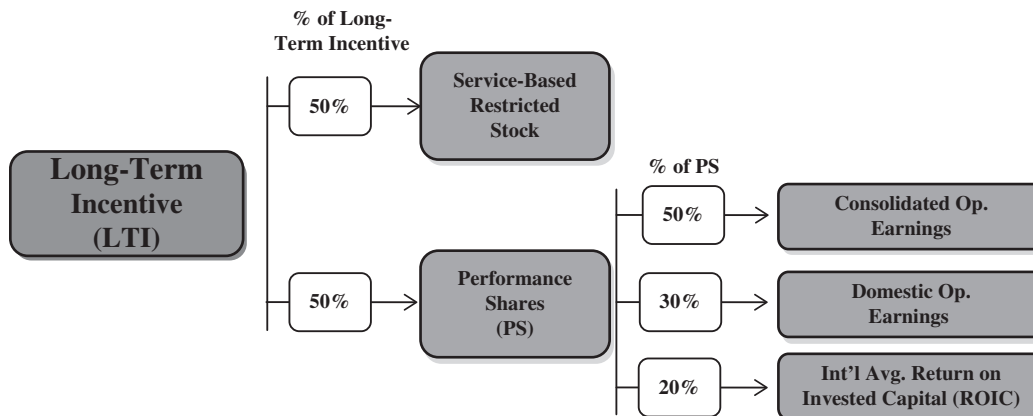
% of Long-Term Incentive

Long-Term Incentive (LTI)

50%

Service-Based Restricted Stock

50%

Performance Shares (PS)

% of PS

50%

Consolidated Op. Earnings

30%

Domestic Op. Earnings

20%

Int'l Avg. Return on Invested Capital (ROIC)